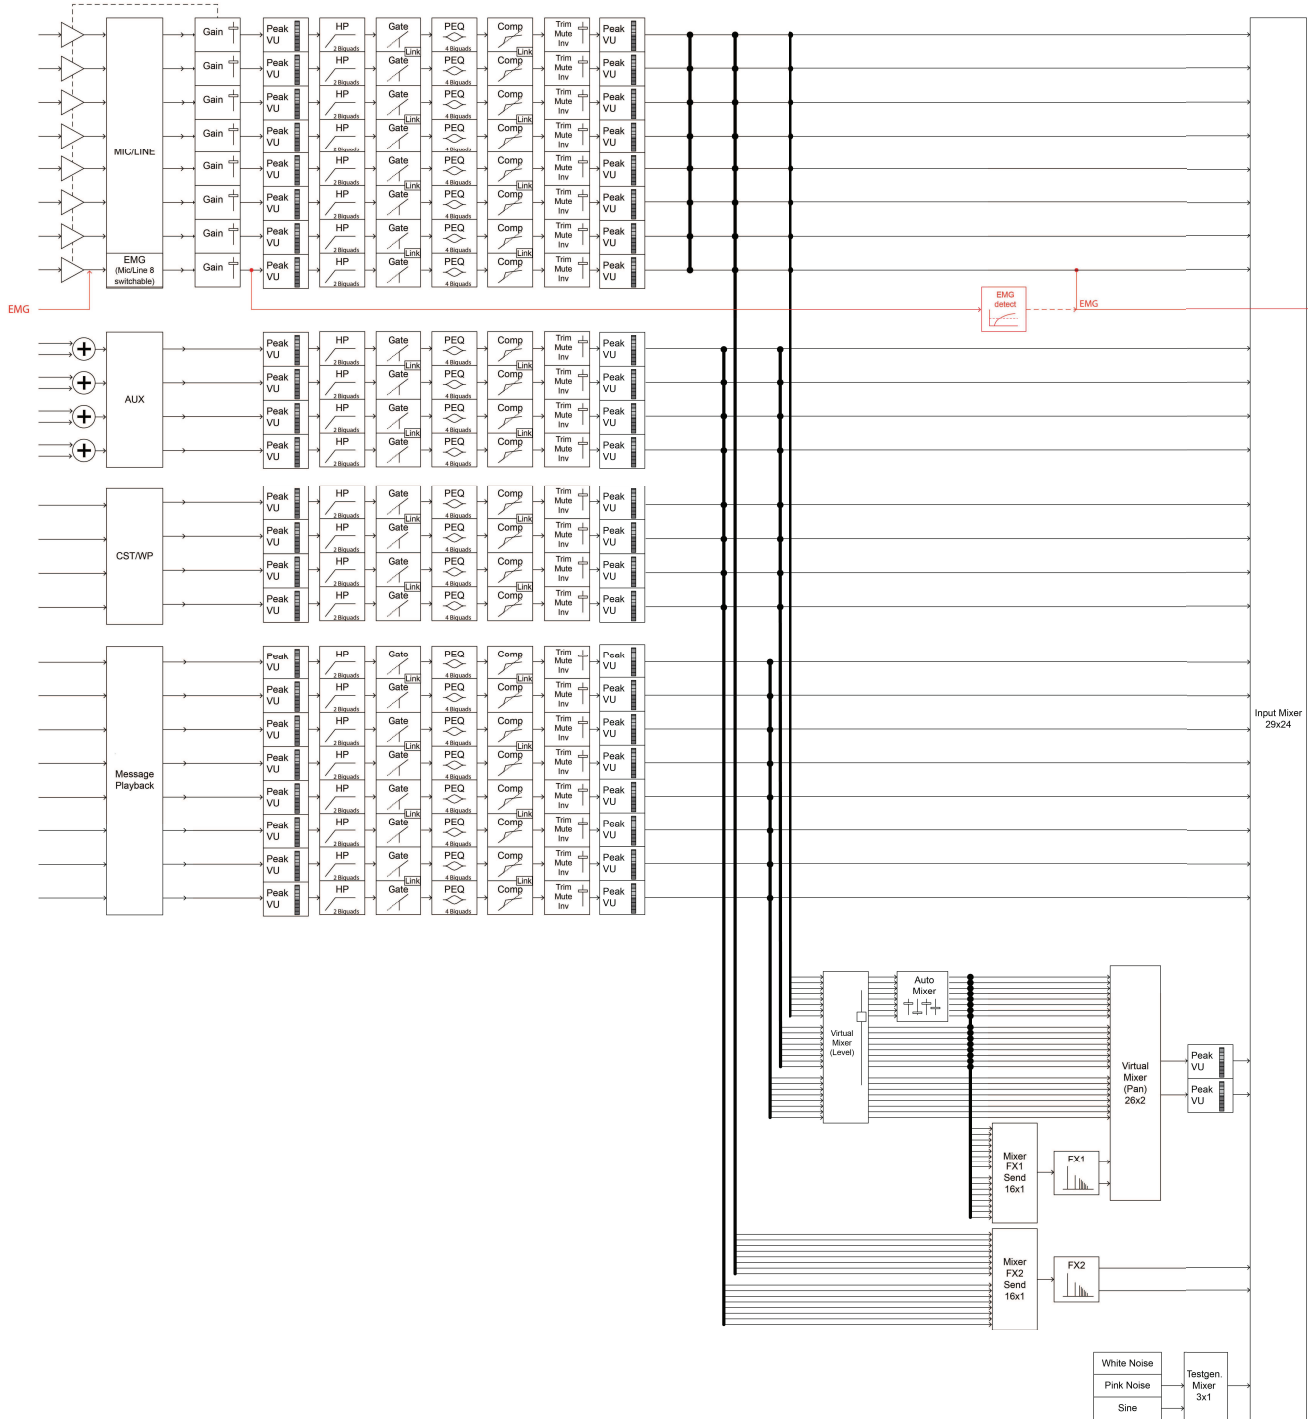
MIC/LINE

EMG
(Mic/Line 8 switchable)

EMG

Gain
Gain
Gain
Gain
Gain
Gain
Gain
Gain

Peak VU
HP 2 Biquads
Gate Link
PEQ 4 Biquads
Comp Link
Trim Mute Inv
Peak VU

EMG detect

EMG

AUX

CST/WP

Message Playback

Input Mixer 29x24

Virtual Mixer (Level)

Auto Mixer

Virtual Mixer (Pan) 26x2

Peak VU
Peak VU

Mixer FX1 Send 16x1

FX1

Mixer FX2 Send 16x1

FX2

White Noise
Pink Noise
Sine

Testgen. Mixer 3x1